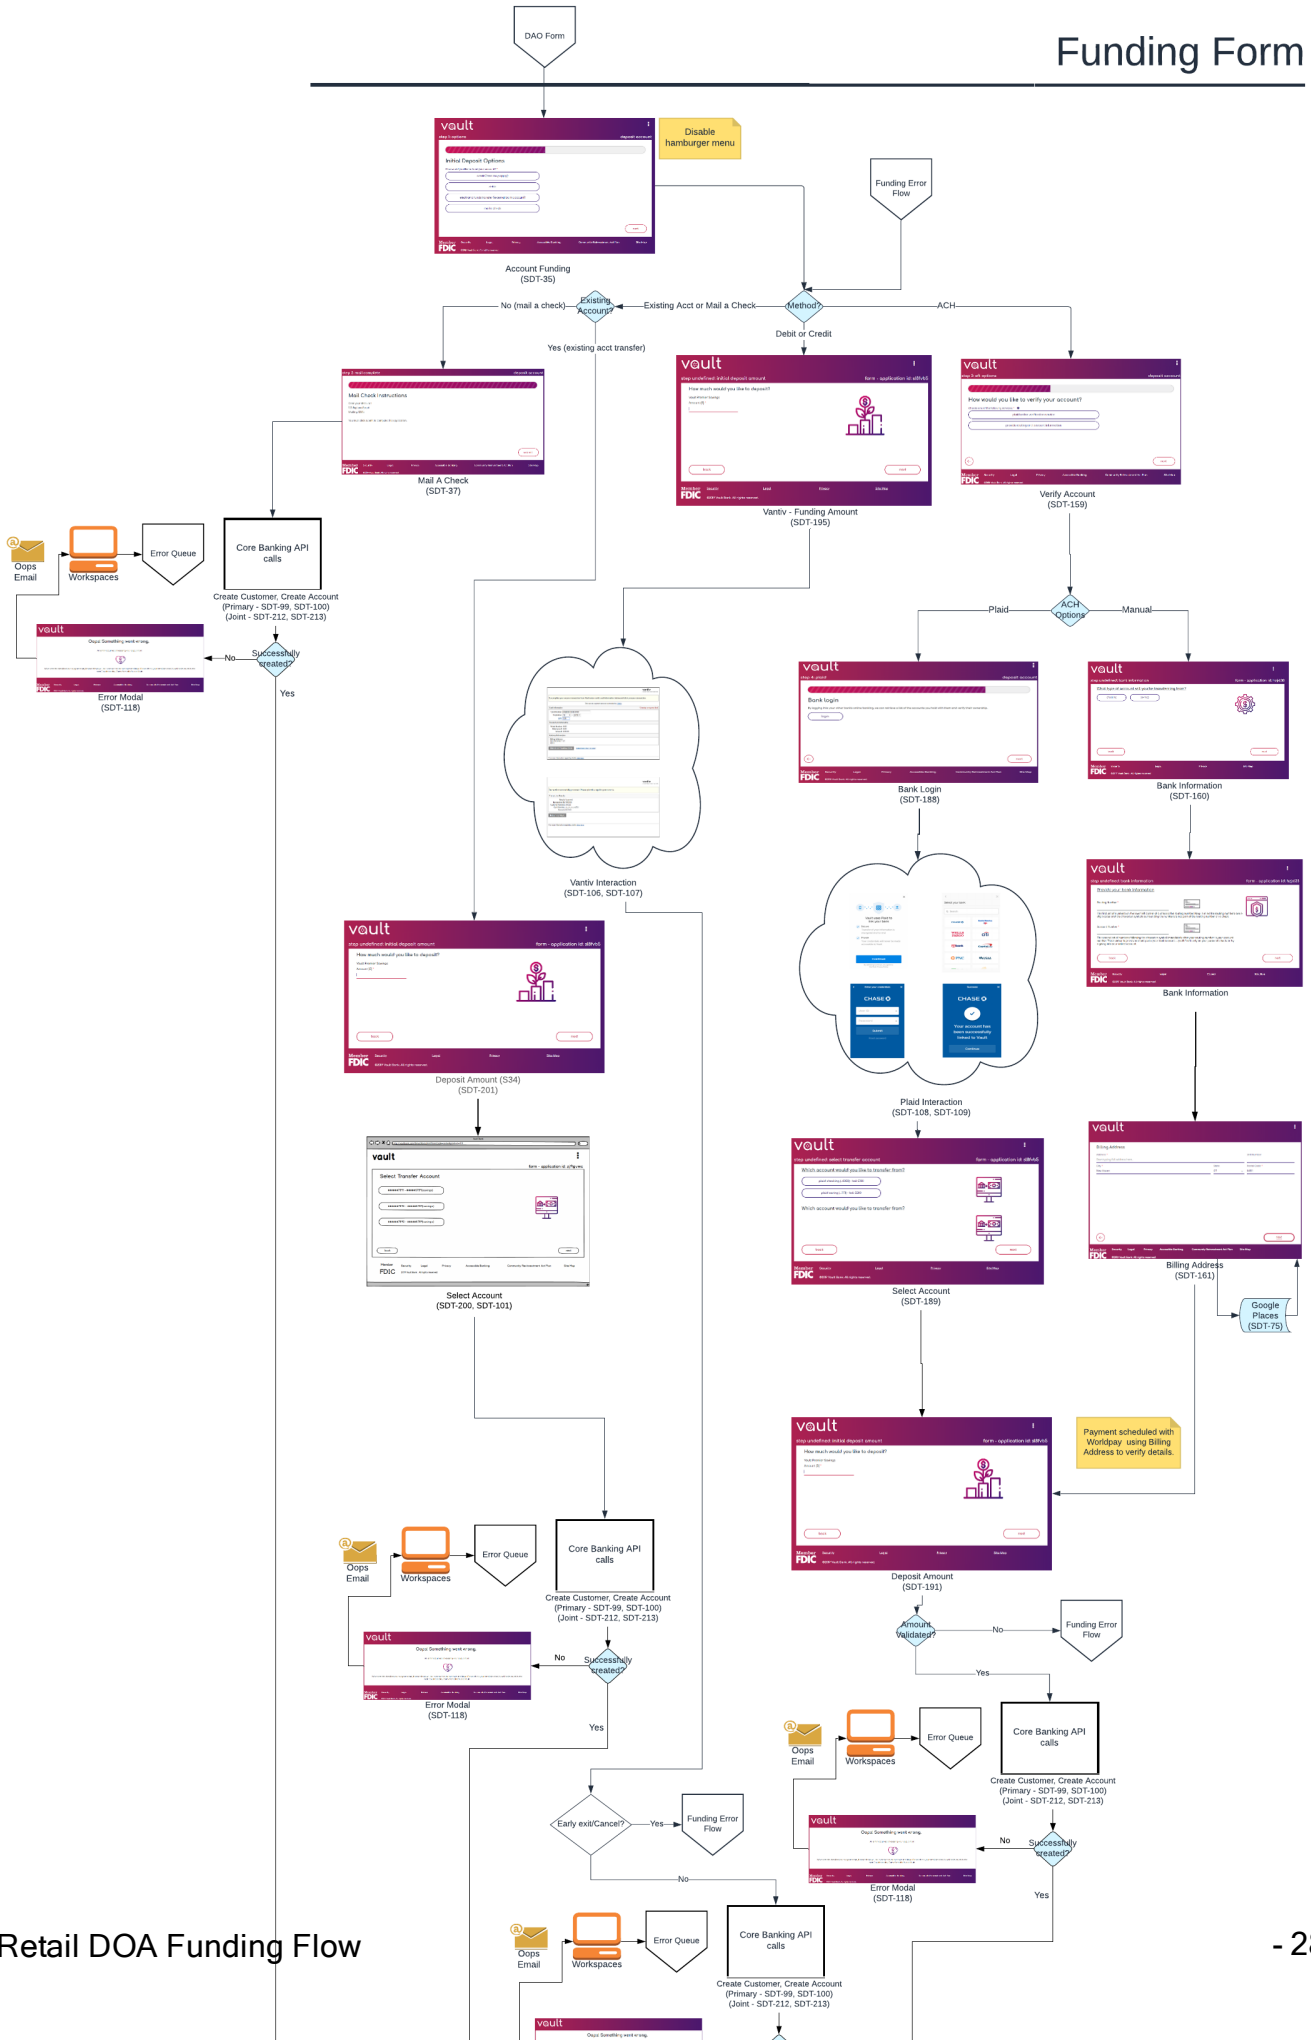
Funding Form

DAO Form

Disable hamburger menu

vault

Initial Deposit Options

Account Funding
(SDT-35)

Funding Error Flow

No (mail a check)

Existing Account?

Existing Acct or Mail a Check

Method?

ACH

Debit or Credit

Yes (existing acct transfer)

vault

Mail Check Instructions

Mail A Check
(SDT-37)

vault

How much would you like to deposit?

Vantiv - Funding Amount
(SDT-195)

vault

How would you like to verify your account?

Verify Account
(SDT-159)

Oops Email

Workspaces

Error Queue

Core Banking API calls

Create Customer, Create Account
(Primary - SDT-99, SDT-100)
(Joint - SDT-212, SDT-213)

vault

Oops Something went wrong.

Error Modal
(SDT-118)

No

Successfully created?

Yes

Vantiv Interaction
(SDT-106, SDT-107)

Plaid

ACH Options

Manual

vault

Bank login

Bank Login
(SDT-188)

vault

Bank Information
(SDT-160)

vault

Bank Information

vault

How much would you like to deposit?

Deposit Amount (S34)
(SDT-201)

vault

Select Transfer Account

Select Account
(SDT-200, SDT-101)

CHASE

CHASE

Plaid Interaction
(SDT-108, SDT-109)

vault

Which account would you like to transfer from?

Which account would you like to transfer from?

Select Account
(SDT-189)

vault

Billing Address

Billing Address
(SDT-161)

Google Places
(SDT-75)

vault

How much would you like to deposit?

Deposit Amount
(SDT-191)

Payment scheduled with Worldpay using Billing Address to verify details.

Oops Email

Workspaces

Error Queue

Core Banking API calls

Create Customer, Create Account
(Primary - SDT-99, SDT-100)
(Joint - SDT-212, SDT-213)

vault

Oops Something went wrong.

Error Modal
(SDT-118)

No

Successfully created?

Yes

Amount Validated?

No

Funding Error Flow

Yes

Oops Email

Workspaces

Error Queue

Core Banking API calls

Create Customer, Create Account
(Primary - SDT-99, SDT-100)
(Joint - SDT-212, SDT-213)

vault

Oops Something went wrong.

Error Modal
(SDT-118)

No

Successfully created?

Yes

Early exit/Cancel?

Yes

Funding Error Flow

No

Oops Email

Workspaces

Error Queue

Core Banking API calls

Create Customer, Create Account
(Primary - SDT-99, SDT-100)
(Joint - SDT-212, SDT-213)

vault

Oops Something went wrong.

Retail DOA Funding Flow

- 2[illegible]